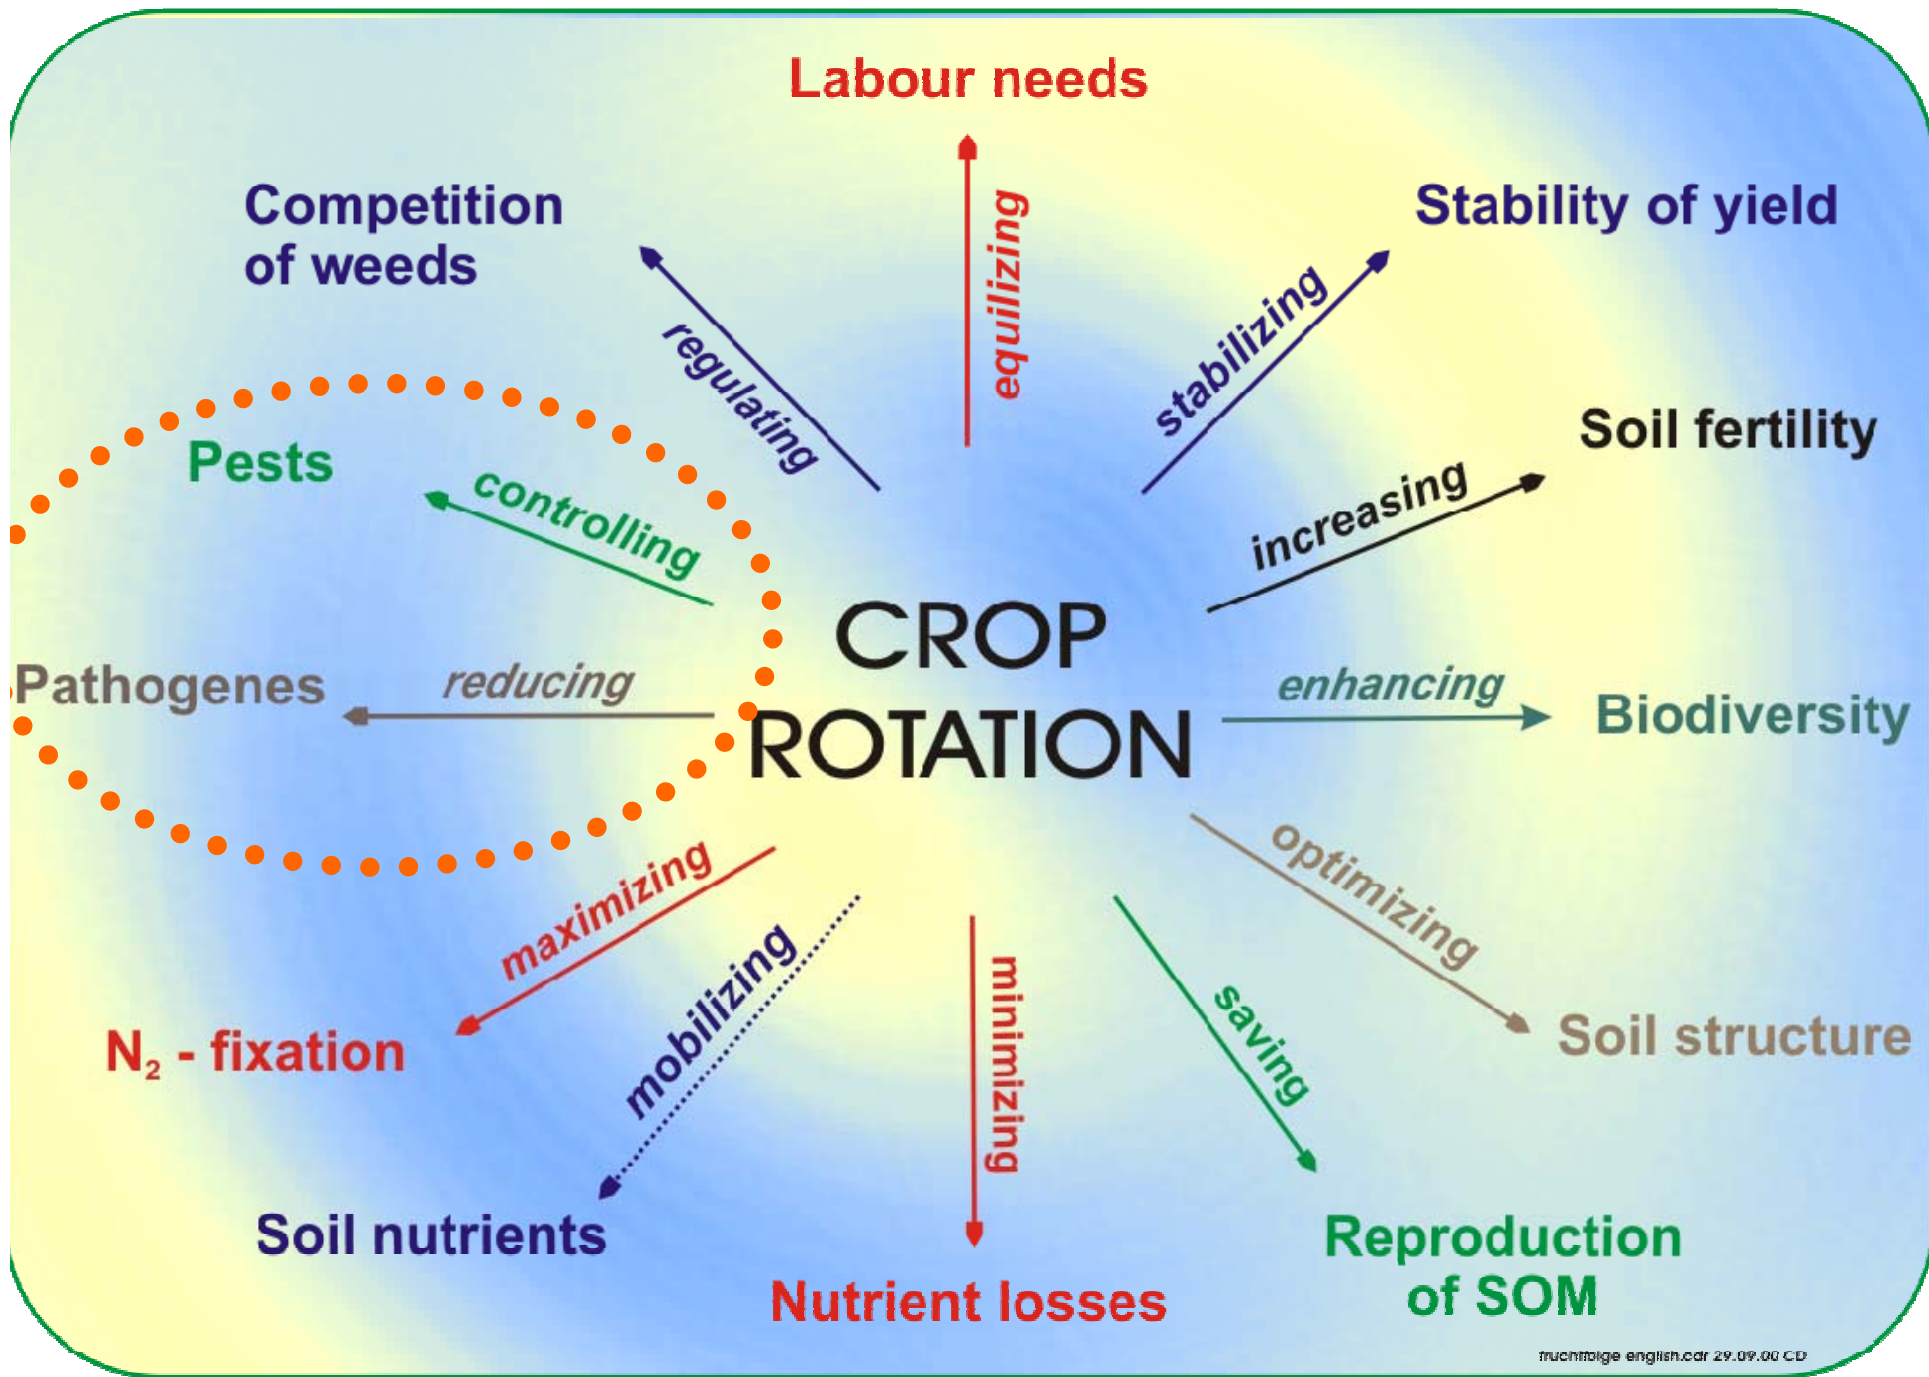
Labour needs

equilizing

Competition of weeds

regulating

Stability of yield

stabilizing

Soil fertility

increasing

Pests

controlling

CROP ROTATION

Pathogenes

reducing

enhancing

Biodiversity

optimizing

Soil structure

maximizing

$N_2$ - fixation

mobilizing

Soil nutrients

minimizing

Nutrient losses

saving

Reproduction of SOM

fruchtfolge english.cdr 29.09.00 CD